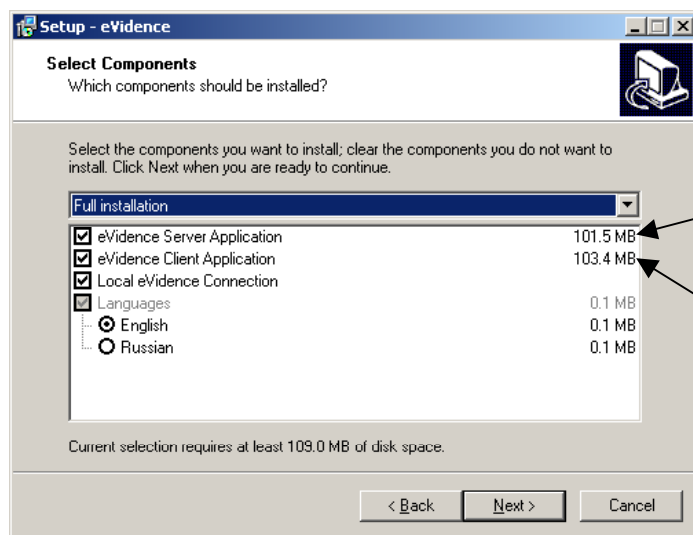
Setup - eVidence

Select Components
Which components should be installed?

Select the components you want to install; clear the components you do not want to install. Click Next when you are ready to continue.

Full installation

eVidence Server Application 101.5 MB
eVidence Client Application 103.4 MB
Local eVidence Connection
Languages 0.1 MB
English 0.1 MB
Russian 0.1 MB

Current selection requires at least 109.0 MB of disk space.

< Back
Next >
Cancel